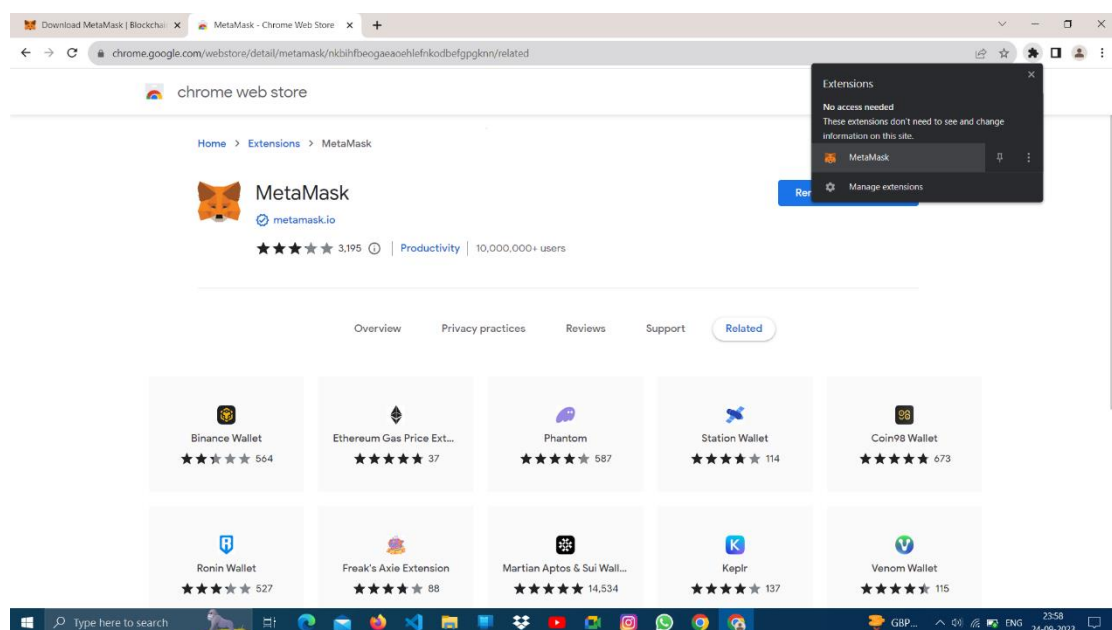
Download MetaMask | Blockchai ×
MetaMask - Chrome Web Store ×
+

chrome.google.com/webstore/detail/metamask/nkbihfbeogaeaoehlefnkodbefgpgknn/related

chrome web store

Home > Extensions > MetaMask

MetaMask
metamask.io
3,195 | Productivity | 10,000,000+ users

Ren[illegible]

Extensions
No access needed
These extensions don't need to see and change information on this site.
MetaMask
Manage extensions

Overview Privacy practices Reviews Support Related

Binance Wallet
564

Ethereum Gas Price Ext...
37

Phantom
587

Station Wallet
114

Coin98 Wallet
673

Ronin Wallet
527

Freak's Axie Extension
88

Martian Aptos & Sui Wall...
14,534

Keplr
137

Venom Wallet
115

Type here to search
GBP...
ENG
23:58
24-09-2023